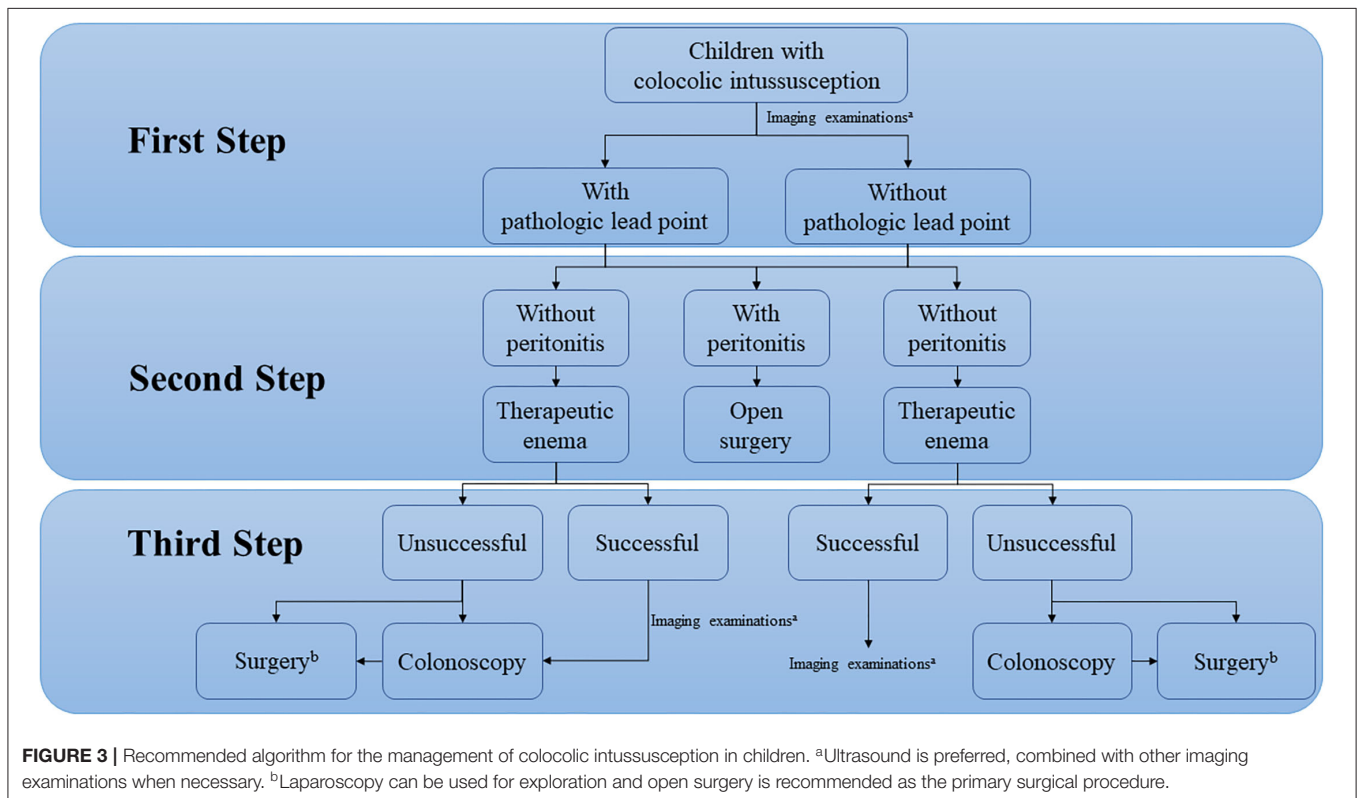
Children with colocolic intussusception

Imaging examinations$^a$

First Step

With pathologic lead point

Without pathologic lead point

Second Step

Without peritonitis

With peritonitis

Without peritonitis

Therapeutic enema

Open surgery

Therapeutic enema

Third Step

Unsuccessful

Successful

Successful

Unsuccessful

Imaging examinations$^a$

Surgery$^b$

Colonoscopy

Imaging examinations$^a$

Colonoscopy

Surgery$^b$

**FIGURE 3 |** Recommended algorithm for the management of colocolic intussusception in children. $^a$Ultrasound is preferred, combined with other imaging examinations when necessary. $^b$Laparoscopy can be used for exploration and open surgery is recommended as the primary surgical procedure.